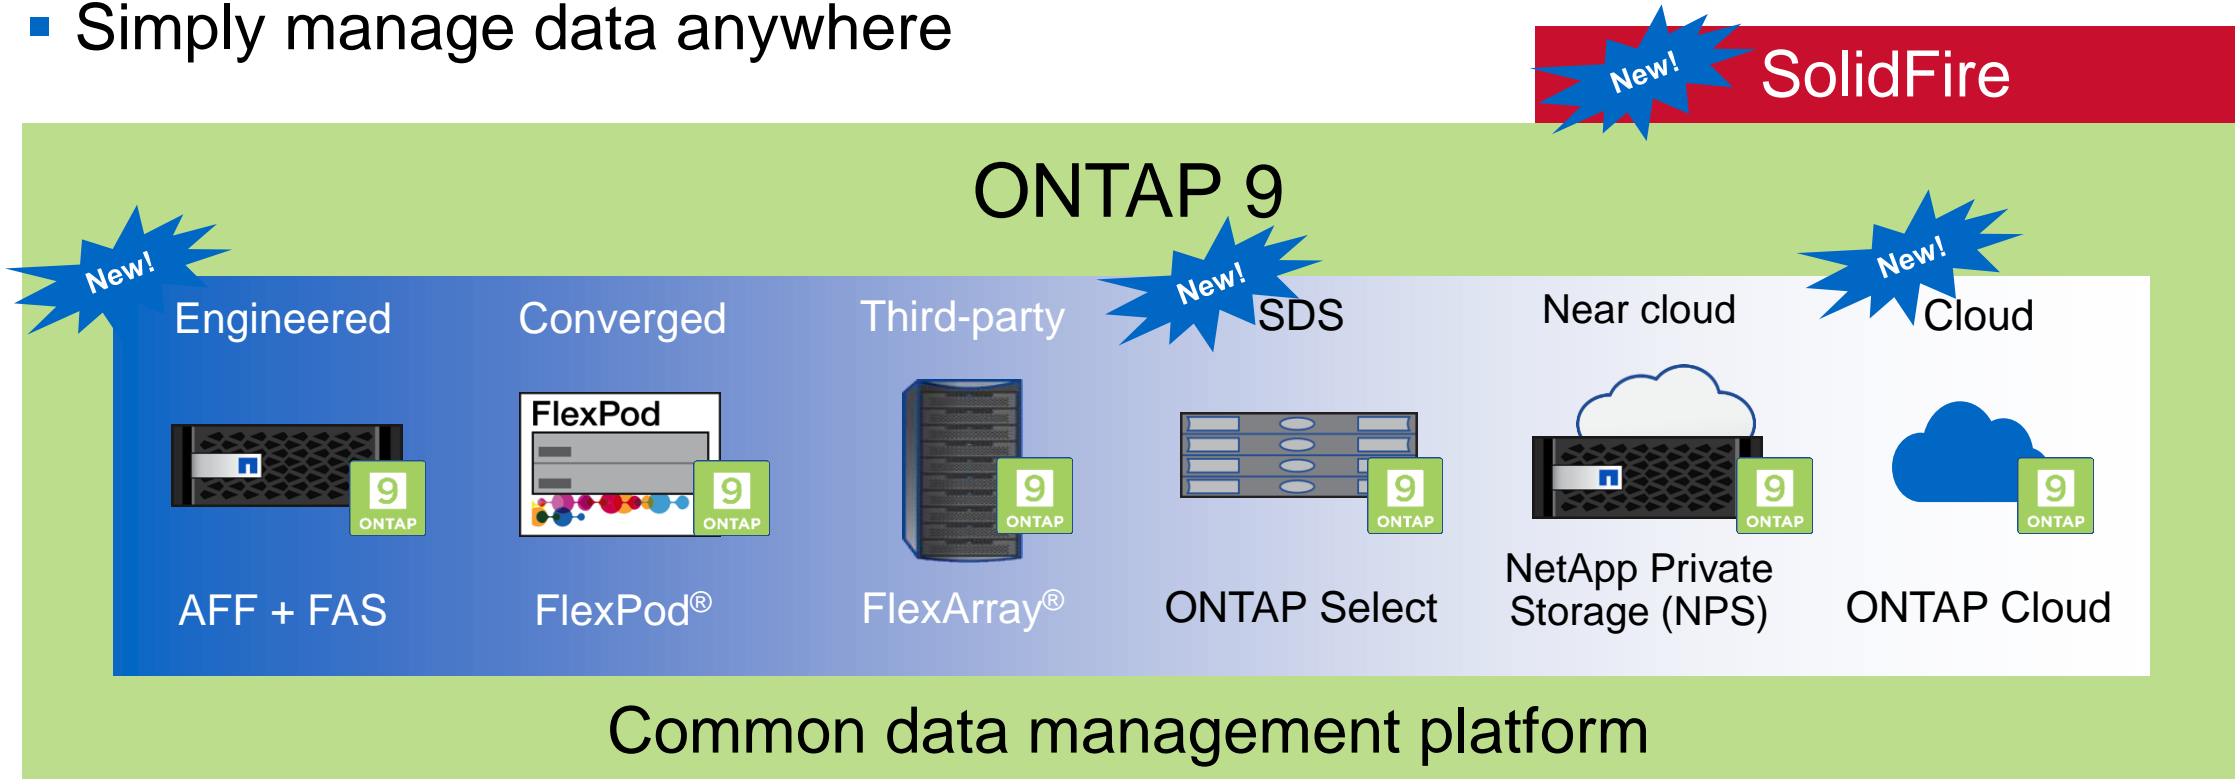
▪ Simply manage data anywhere

New!

SolidFire

ONTAP 9

New!

Engineered

Converged

Third-party

New!

SDS

Near cloud

New!

Cloud

FlexPod

9 ONTAP

9 ONTAP

9 ONTAP

9 ONTAP

9 ONTAP

9 ONTAP

AFF + FAS

FlexPod®

FlexArray®

ONTAP Select

NetApp Private Storage (NPS)

ONTAP Cloud

Common data management platform